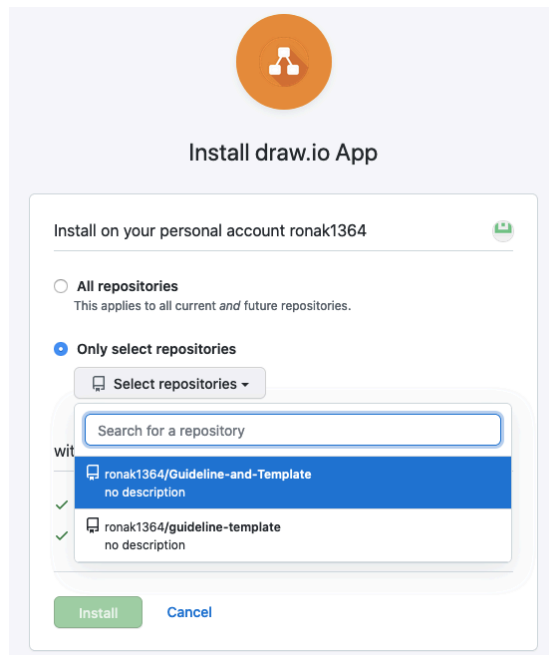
Install draw.io App

Install on your personal account ronak1364

All repositories
This applies to all current *and* future repositories.

Only select repositories

Select repositories ▾

Search for a repository

wit

ronak1364/Guideline-and-Template
no description

ronak1364/guideline-template
no description

Install Cancel